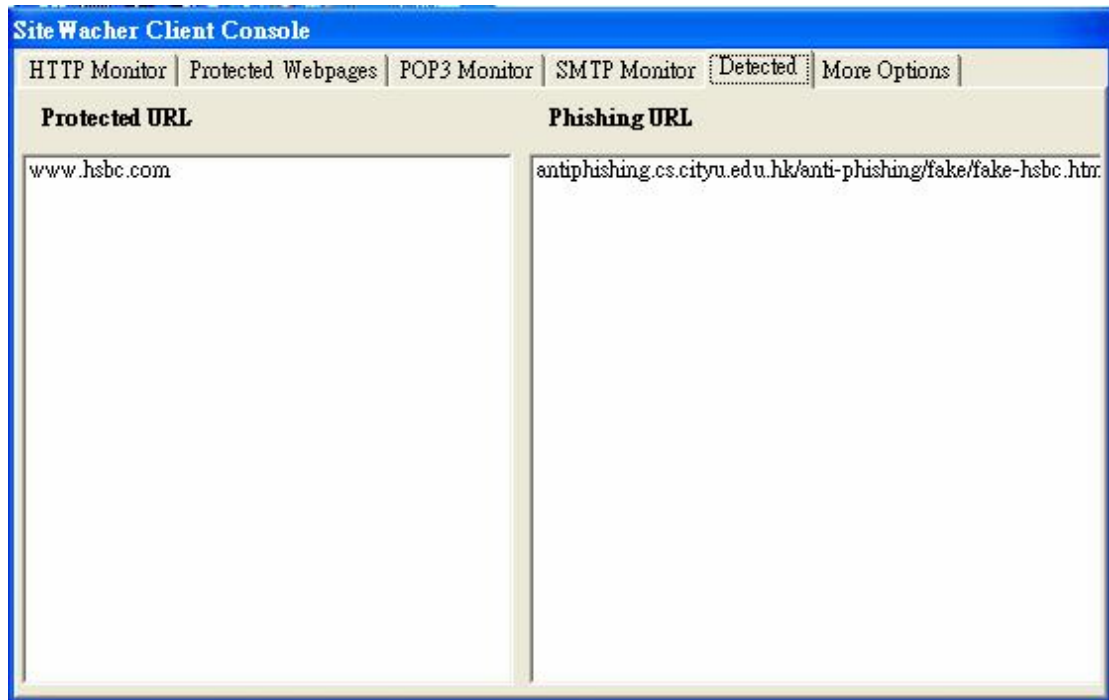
Site Wacher Client Console

HTTP Monitor | Protected Webpages | POP3 Monitor | SMTP Monitor | Detected | More Options

Protected URL

Phishing URL

www.hsbc.com

antiphishing.cs.cityu.edu.hk/anti-phishing/fake/fake-hsbc.htm